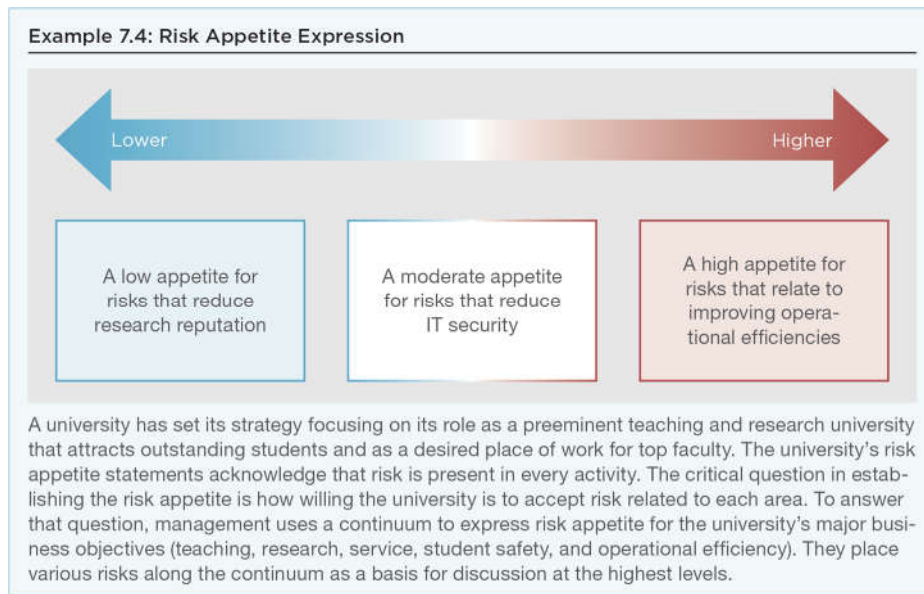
Example 7.4: Risk Appetite Expression

Lower

Higher

A low appetite for risks that reduce research reputation

A moderate appetite for risks that reduce IT security

A high appetite for risks that relate to improving operational efficiencies

A university has set its strategy focusing on its role as a preeminent teaching and research university that attracts outstanding students and as a desired place of work for top faculty. The university's risk appetite statements acknowledge that risk is present in every activity. The critical question in establishing the risk appetite is how willing the university is to accept risk related to each area. To answer that question, management uses a continuum to express risk appetite for the university's major business objectives (teaching, research, service, student safety, and operational efficiency). They place various risks along the continuum as a basis for discussion at the highest levels.